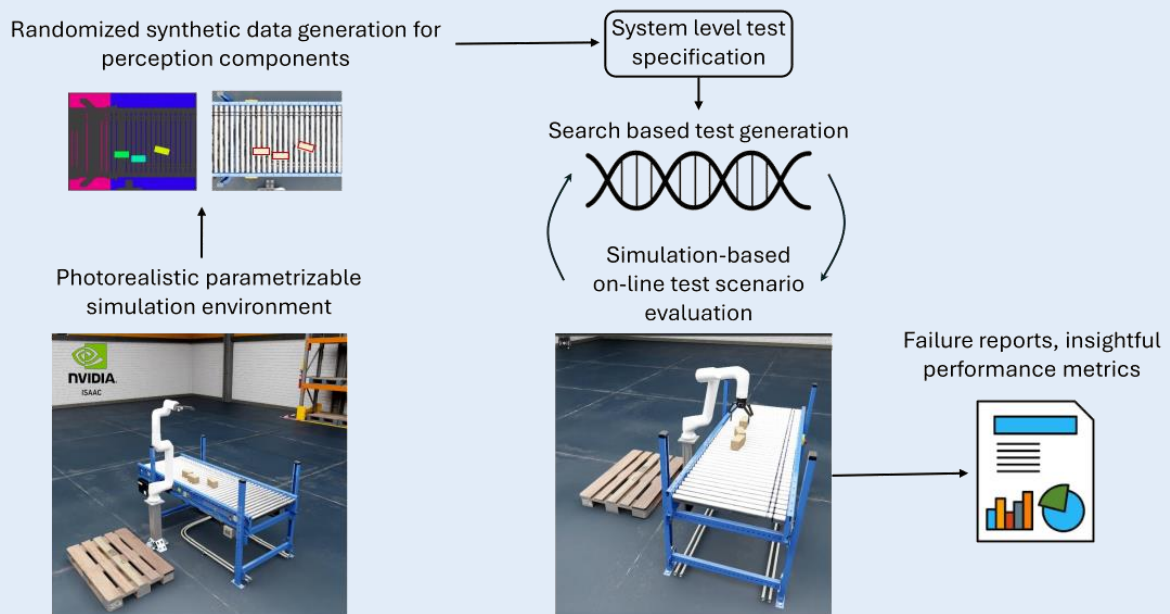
Randomized synthetic data generation for perception components

System level test specification

Search based test generation

Simulation-based on-line test scenario evaluation

Photorealistic parametrizable simulation environment

NVIDIA
ISAAC

Failure reports, insightful performance metrics